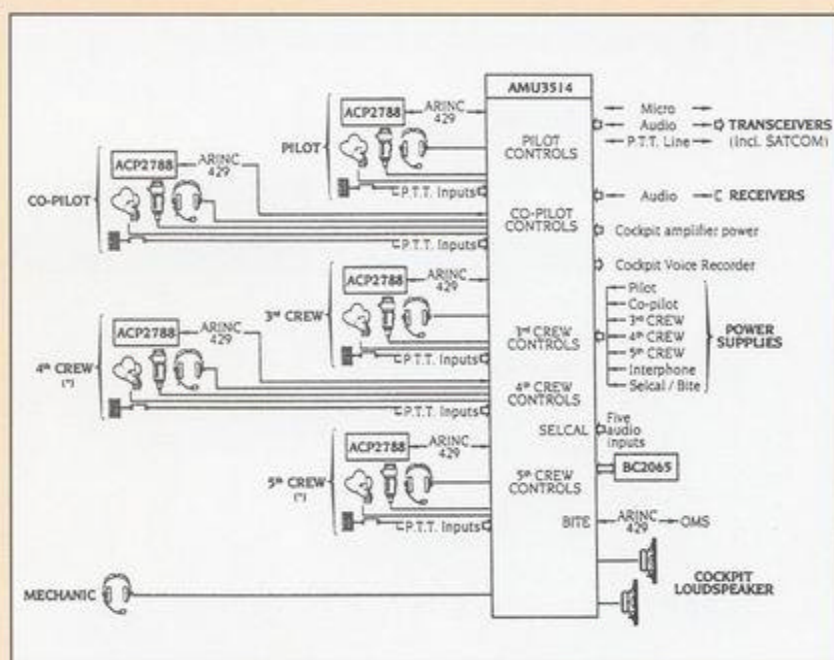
AMU3514

ACP2788
ARINC 429
PILOT
PILOT CONTROLS
P.T.T. Inputs

ACP2788
ARINC 429
CO-PILOT
CO-PILOT CONTROLS
P.T.T. Inputs

ACP2788
ARINC 429
3rd CREW
3rd CREW CONTROLS
P.T.T. Inputs

ACP2788
ARINC 429
4th CREW (*)
4th CREW CONTROLS
P.T.T. Inputs

ACP2788
ARINC 429
5th CREW (*)
5th CREW CONTROLS
P.T.T. Inputs

MECHANIC

Micro
Audio
P.T.T. Line
TRANSCEIVERS (Incl. SATCOM)

Audio
RECEIVERS

Cockpit amplifier power

Cockpit Voice Recorder

Pilot
Co-pilot
3rd CREW
4th CREW
5th CREW
Interphone
Selcal / Bite
POWER SUPPLIES

SELCAL
Five audio inputs

BC2065

BITE
ARINC 429
OMS

COCKPIT LOUDSPEAKER